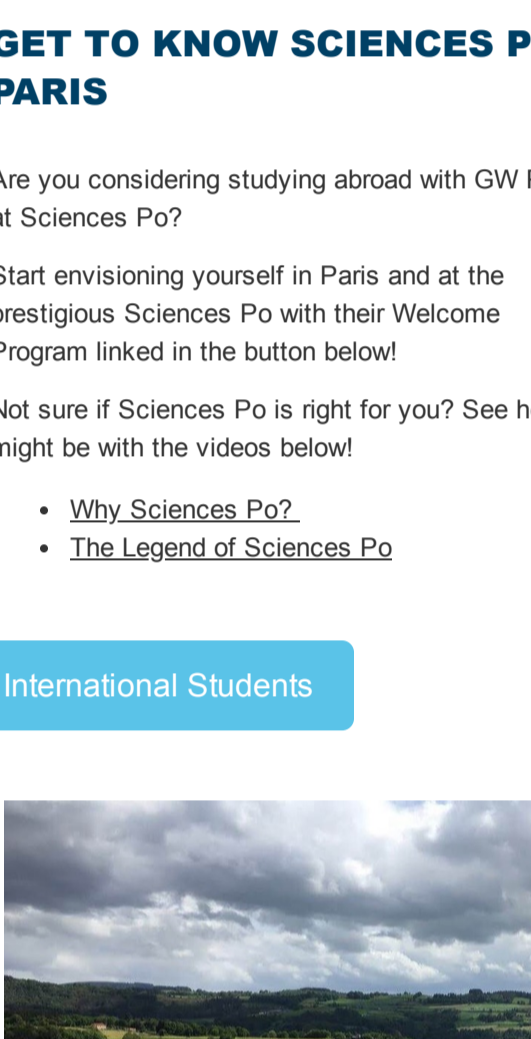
GET TO KNOW SCIENCES P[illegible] PARIS

Are you considering studying abroad with GW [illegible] at Sciences Po?

Start envisioning yourself in Paris and at the prestigious Sciences Po with their Welcome Program linked in the button below!

Not sure if Sciences Po is right for you? See h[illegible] might be with the videos below!

- Why Sciences Po?
- The Legend of Sciences Po

International Students